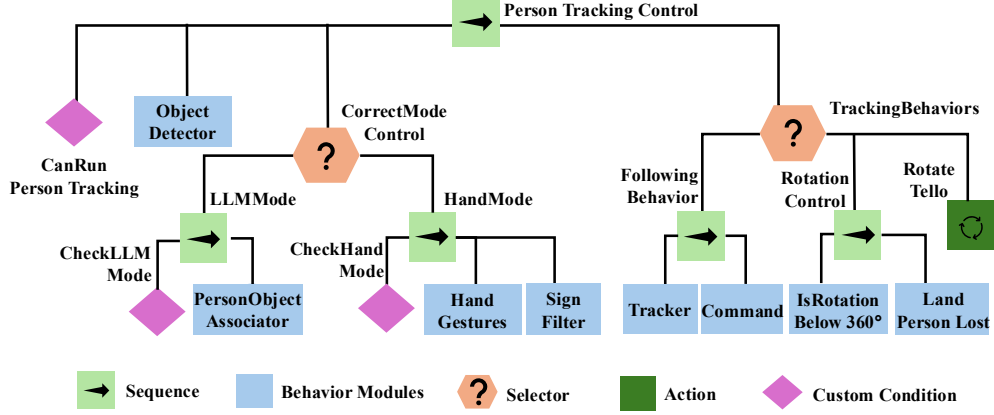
Person Tracking Control

CanRun Person Tracking

Object Detector

CorrectMode Control

?

LLMMode

CheckLLM Mode

PersonObject Associator

HandMode

CheckHand Mode

Hand Gestures

Sign Filter

TrackingBehaviors

?

Following Behavior

Tracker

Command

Rotation Control

IsRotation Below 360°

Land Person Lost

Rotate Tello

Sequence

Behavior Modules

?

Selector

Action

Custom Condition